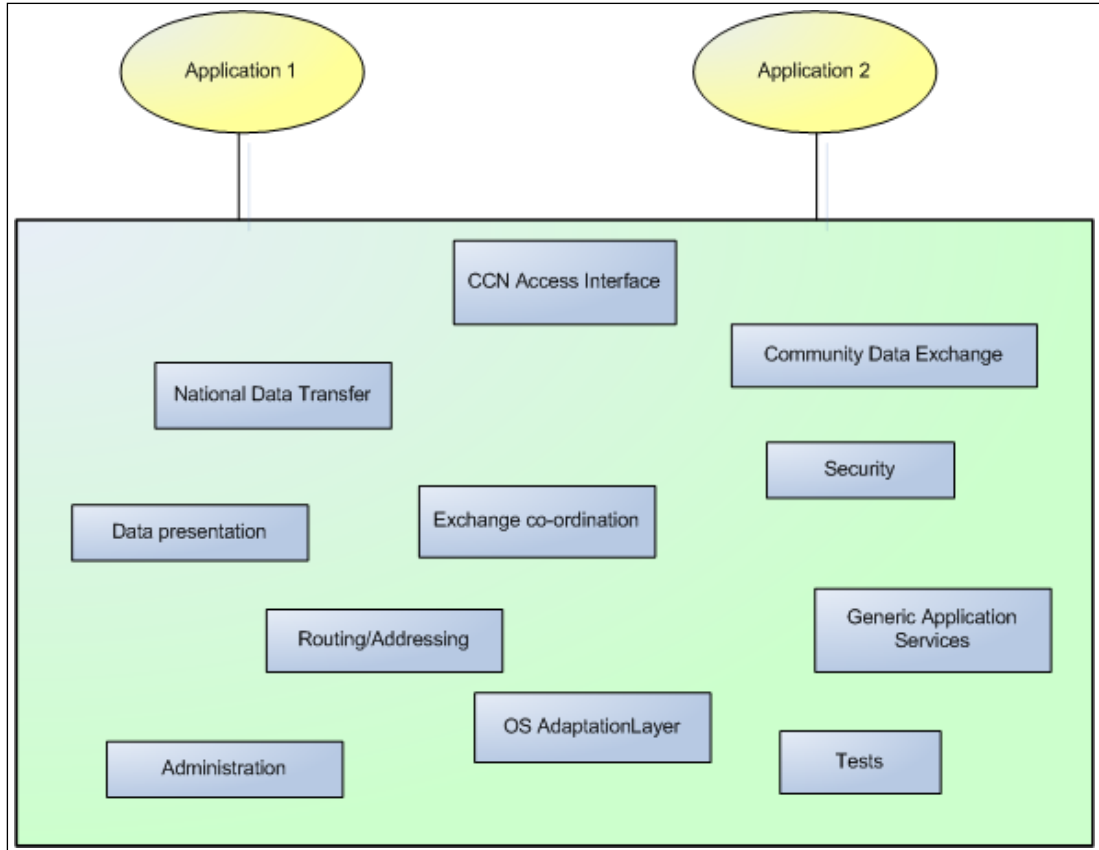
Application 1

Application 2

CCN Access Interface

Community Data Exchange

National Data Transfer

Security

Data presentation

Exchange co-ordination

Generic Application Services

Routing/Addressing

OS AdaptationLayer

Administration

Tests